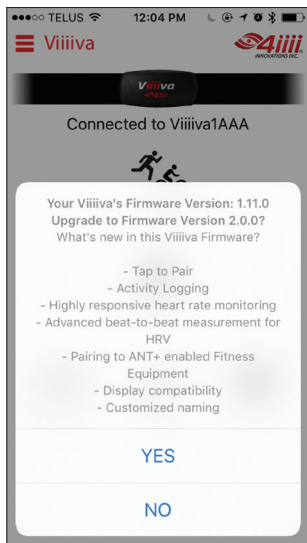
●●●○○ TELUS 12:04 PM

Viiiiva

4iiii INNOVATIONS INC.

Viiiiva 4iiii

Connected to Viiiiva1AAA

Your Viiiiva's Firmware Version: 1.11.0
Upgrade to Firmware Version 2.0.0?
What's new in this Viiiiva Firmware?

- Tap to Pair
- Activity Logging
- Highly responsive heart rate monitoring
- Advanced beat-to-beat measurement for HRV
- Pairing to ANT+ enabled Fitness Equipment
- Display compatibility
- Customized naming

YES

NO